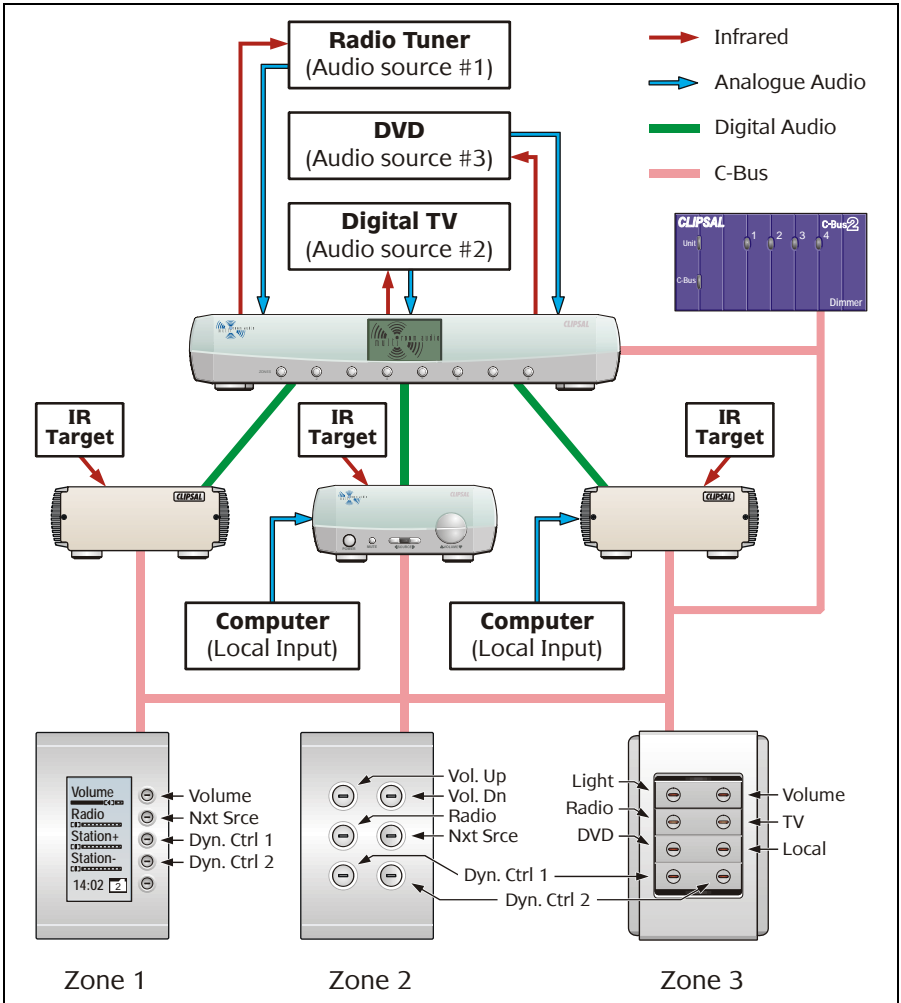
Radio Tuner
(Audio source #1)

DVD
(Audio source #3)

Digital TV
(Audio source #2)

Infrared

Analogue Audio

Digital Audio

C-Bus

CLIPSAL
Unit
C-Bus
1 2 3 4
C-Bus2
Dimmer

CLIPSAL

IR Target

IR Target

IR Target

CLIPSAL

CLIPSAL

CLIPSAL

Computer
(Local Input)

Computer
(Local Input)

Volume
Radio
Station+
Station-
14:02 2

Volume
Nxt Srce
Dyn. Ctrl 1
Dyn. Ctrl 2

Vol. Up
Vol. Dn
Radio
Nxt Srce
Dyn. Ctrl 1
Dyn. Ctrl 2

Light
Radio
DVD

Volume
TV
Local

Zone 1

Zone 2

Zone 3